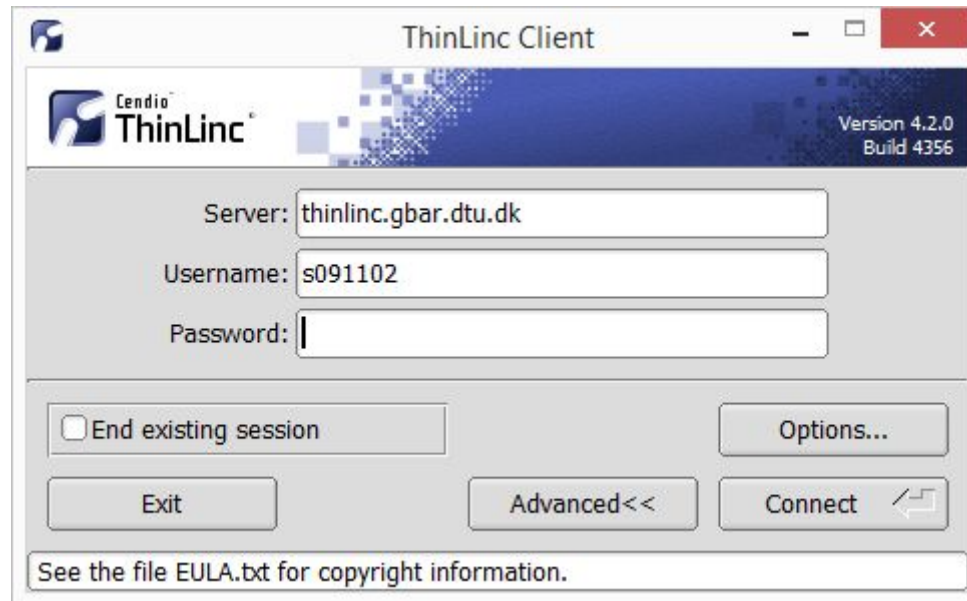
ThinLinc Client

Cendio
ThinLinc

Version 4.2.0
Build 4356

Server: thinlinc.gbar.dtu.dk
Username: s091102
Password:

End existing session

Options...

Exit

Advanced<<

Connect

See the file EULA.txt for copyright information.